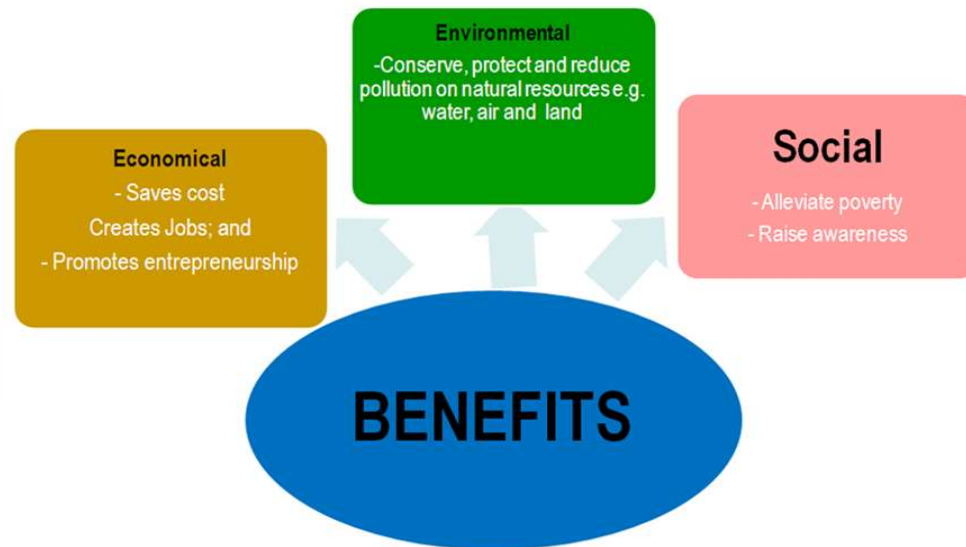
Environmental
-Conserve, protect and reduce pollution on natural resources e.g. water, air and land

Economical
- Saves cost
Creates Jobs; and
- Promotes entrepreneurship

Social
- Alleviate poverty
- Raise awareness

BENEFITS